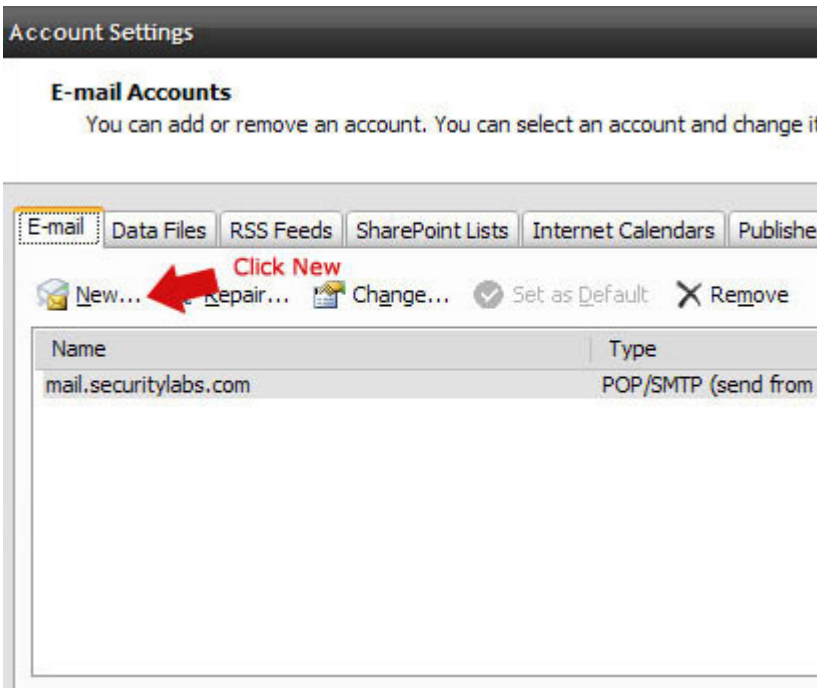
Account Settings

E-mail Accounts
You can add or remove an account. You can select an account and change i

E-mail | Data Files | RSS Feeds | SharePoint Lists | Internet Calendars | Publishe

Click New

New... Repair... Change... Set as Default Remove

| Name | Type |
|---|---|
| mail.securitylabs.com | POP/SMTP (send from |